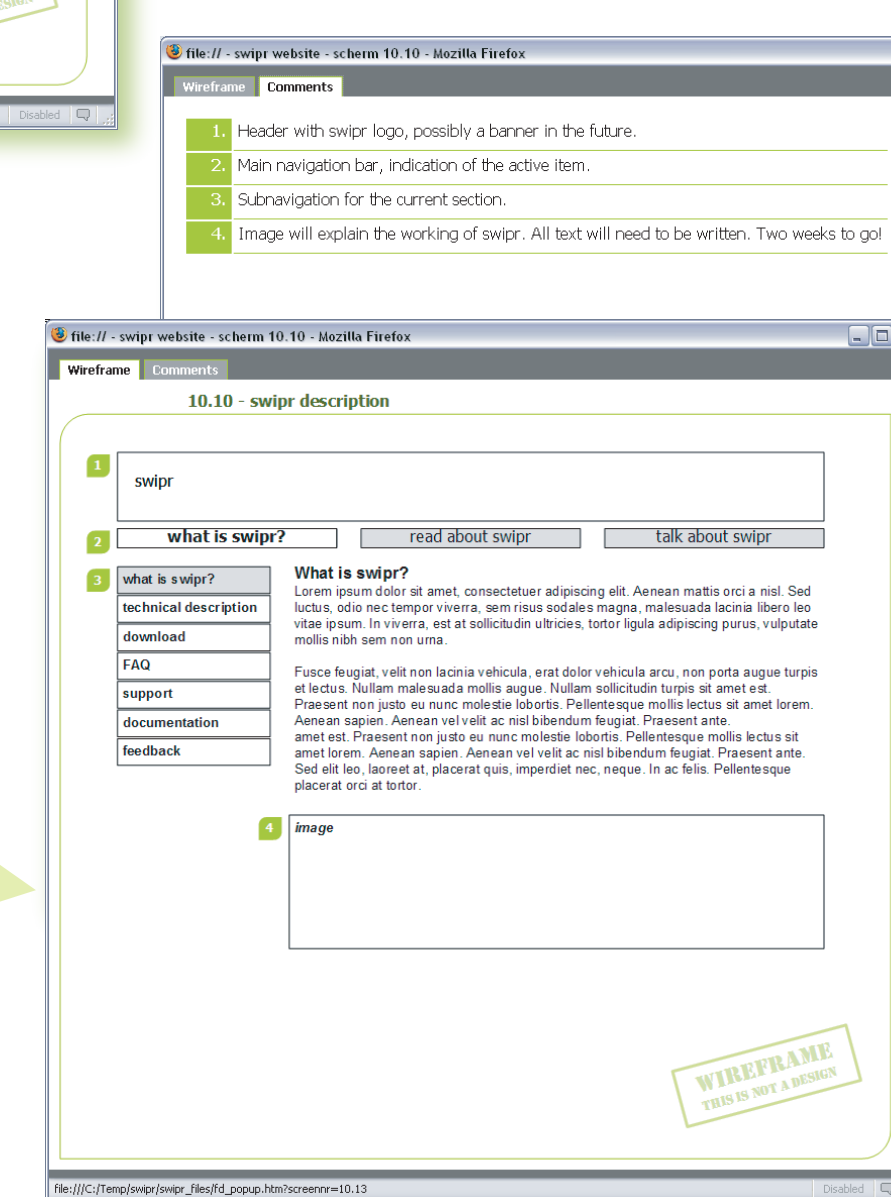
DESIGN

Disabled

file:// - swipr website - scherm 10.10 - Mozilla Firefox

Wireframe Comments

1. Header with swipr logo, possibly a banner in the future.

2. Main navigation bar, indication of the active item.

3. Subnavigation for the current section.

4. Image will explain the working of swipr. All text will need to be written. Two weeks to go!

file:// - swipr website - scherm 10.10 - Mozilla Firefox

Wireframe Comments

10.10 - swipr description

1

swipr

2

what is swipr? read about swipr talk about swipr

3

what is swipr?
technical description
download
FAQ
support
documentation
feedback

What is swipr?

Lorem ipsum dolor sit amet, consectetuer adipiscing elit. Aenean mattis orci a nisl. Sed luctus, odio nec tempor viverra, sem risus sodales magna, malesuada lacinia libero leo vitae ipsum. In viverra, est at sollicitudin ultricies, tortor ligula adipiscing purus, vulputate mollis nibh sem non urna.

Fusce feugiat, velit non lacinia vehicula, erat dolor vehicula arcu, non porta augue turpis et lectus. Nullam malesuada mollis augue. Nullam sollicitudin turpis sit amet est. Praesent non justo eu nunc molestie lobortis. Pellentesque mollis lectus sit amet lorem. Aenean sapien. Aenean vel velit ac nisl bibendum feugiat. Praesent ante. amet est. Praesent non justo eu nunc molestie lobortis. Pellentesque mollis lectus sit amet lorem. Aenean sapien. Aenean vel velit ac nisl bibendum feugiat. Praesent ante. Sed elit leo, laoreet at, placerat quis, imperdiet nec, neque. In ac felis. Pellentesque placerat orci at tortor.

4

image

WIREFRAME
THIS IS NOT A DESIGN

file:///C:/Temp/swipr/swipr_files/fd_popup.htm?screennr=10.13

Disabled